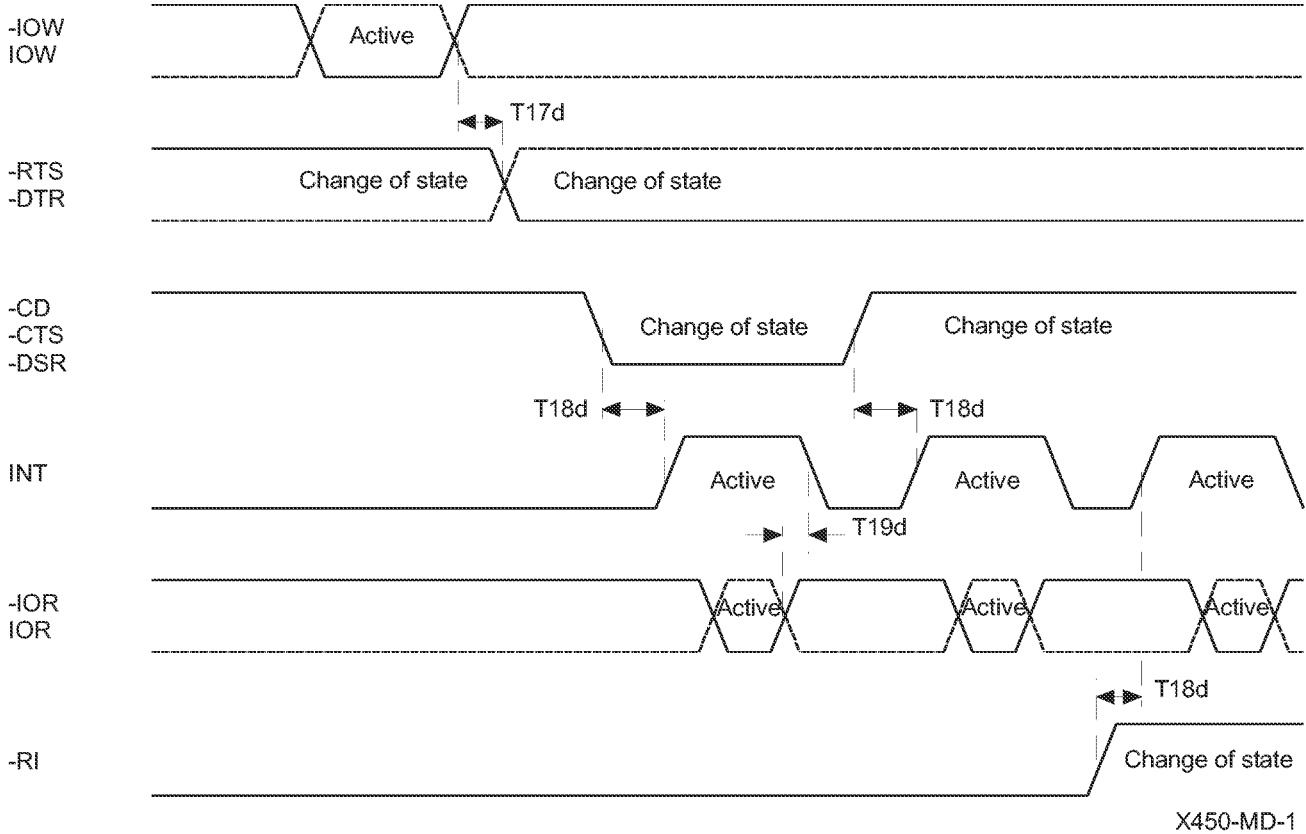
-IOW
IOW

Active

T17d

-RTS
-DTR

Change of state

Change of state

-CD
-CTS
-DSR

Change of state

Change of state

T18d

T18d

INT

Active

Active

Active

T19d

-IOR
IOR

Active

Active

Active

T18d

-RI

Change of state

X450-MD-1